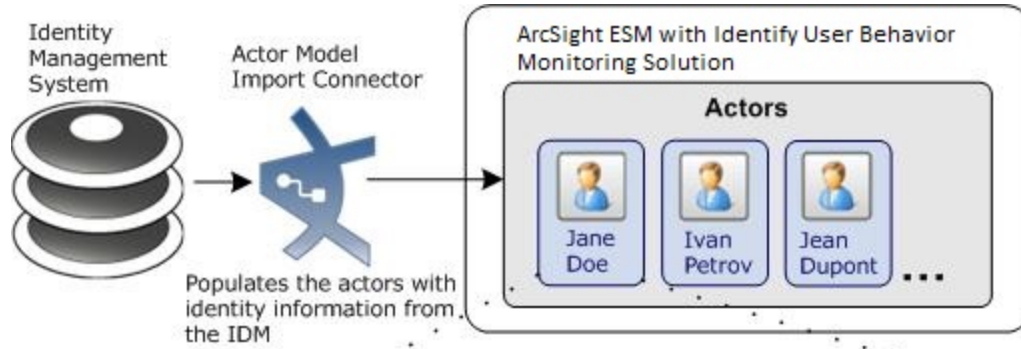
Identity Management System

Actor Model Import Connector

ArcSight ESM with Identify User Behavior Monitoring Solution

Actors

Jane Doe

Ivan Petrov

Jean Dupont

...

Populates the actors with identity information from the IDM